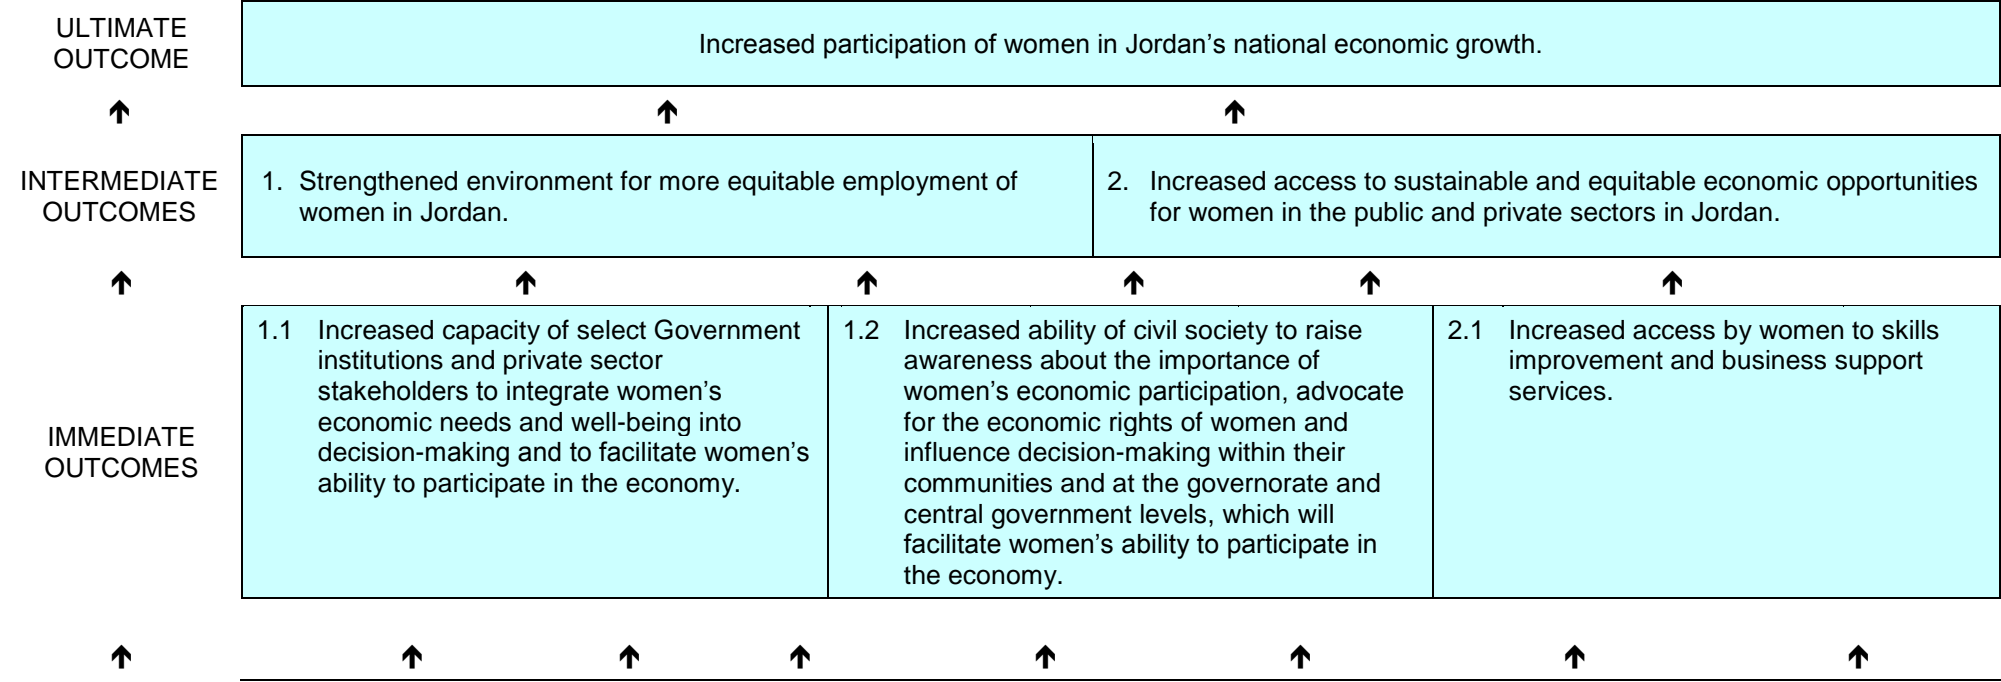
ULTIMATE OUTCOME

Increased participation of women in Jordan’s national economic growth.

INTERMEDIATE OUTCOMES

1. Strengthened environment for more equitable employment of women in Jordan.

2. Increased access to sustainable and equitable economic opportunities for women in the public and private sectors in Jordan.

IMMEDIATE OUTCOMES

1.1 Increased capacity of select Government institutions and private sector stakeholders to integrate women’s economic needs and well-being into decision-making and to facilitate women’s ability to participate in the economy.

1.2 Increased ability of civil society to raise awareness about the importance of women’s economic participation, advocate for the economic rights of women and influence decision-making within their communities and at the governorate and central government levels, which will facilitate women’s ability to participate in the economy.

2.1 Increased access by women to skills improvement and business support services.